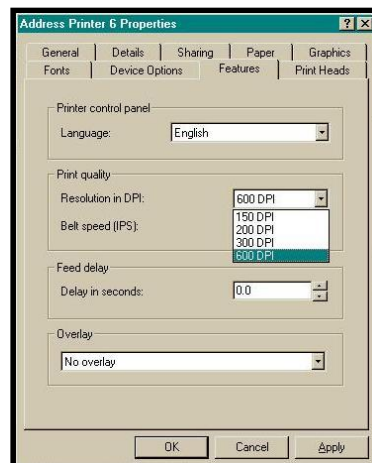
Address Printer 6 Properties

?

X

General

Details

Sharing

Paper

Graphics

Fonts

Device Options

Features

Print Heads

Printer control panel

Language:

English

Print quality

Resolution in DPI:

600 DPI

Belt speed (IPS):

150 DPI

200 DPI

300 DPI

600 DPI

Feed delay

Delay in seconds:

0.0

Overlay

No overlay

OK

Cancel

Apply